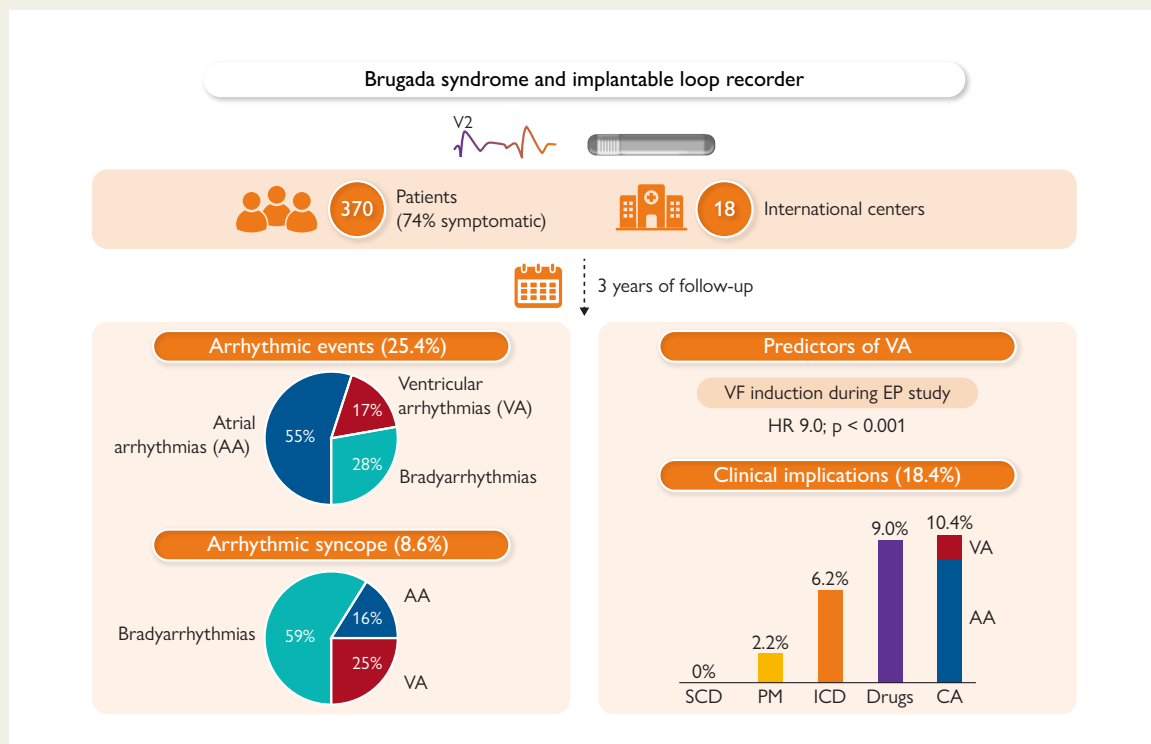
Brugada syndrome and implantable loop recorder

V2

370 Patients (74% symptomatic)

18 International centers

3 years of follow-up

Arrhythmic events (25.4%)

Atrial arrhythmias (AA) 55%

17% Ventricular arrhythmias (VA)

28% Bradyarrhythmias

Arrhythmic syncope (8.6%)

Bradyarrhythmias 59%

16% AA

25% VA

Predictors of VA

VF induction during EP study

HR 9.0; p < 0.001

Clinical implications (18.4%)

0%
SCD

2.2%
PM

6.2%
ICD

9.0%
Drugs

10.4%
CA

VA

AA